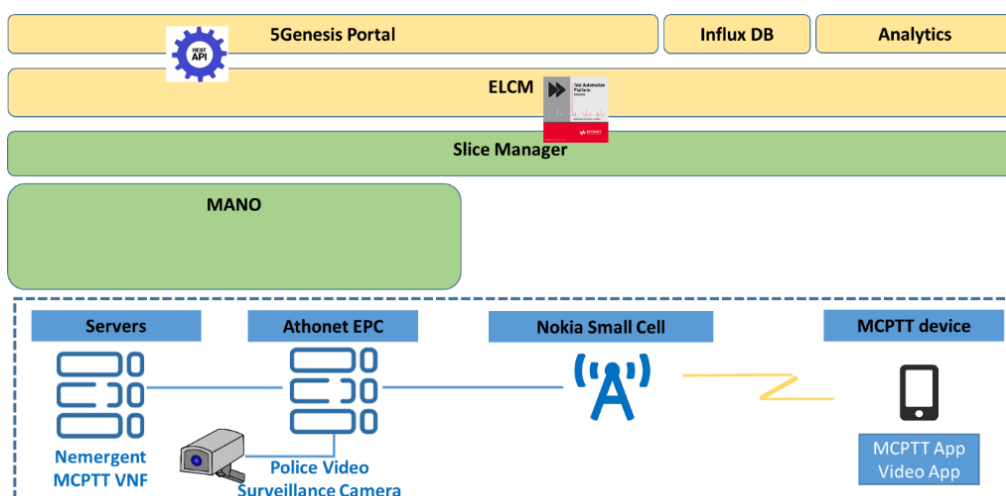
5Genesis Portal

Influx DB

Analytics

REST API

ELCM

Test Automation Platform

Slice Manager

MANO

Servers

Athonet EPC

Nokia Small Cell

MCPTT device

Nemergent MCPTT VNF

Police Video Surveillance Camera

MCPTT App Video App